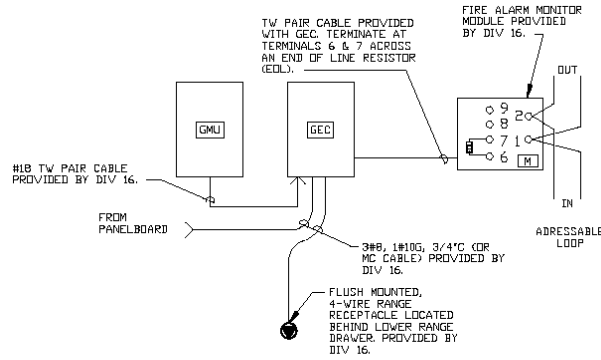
TW PAIR CABLE PROVIDED WITH GEC. TERMINATE AT TERMINALS 6 & 7 ACROSS AN END OF LINE RESISTOR (EOL).

FIRE ALARM MONITOR MODULE PROVIDED BY DIV 16.

OUT

GMU

GEC

9
8
7
6
2
1
M

#18 TW PAIR CABLE PROVIDED BY DIV 16.

FROM PANELBOARD

3#8, 1#10G, 3/4"C (OR MC CABLE) PROVIDED BY DIV 16.

IN

ADRESSABLE LOOP

FLUSH MOUNTED, 4-WIRE RANGE RECEPTACLE LOCATED BEHIND LOWER RANGE DRAWER. PROVIDED BY DIV 16.